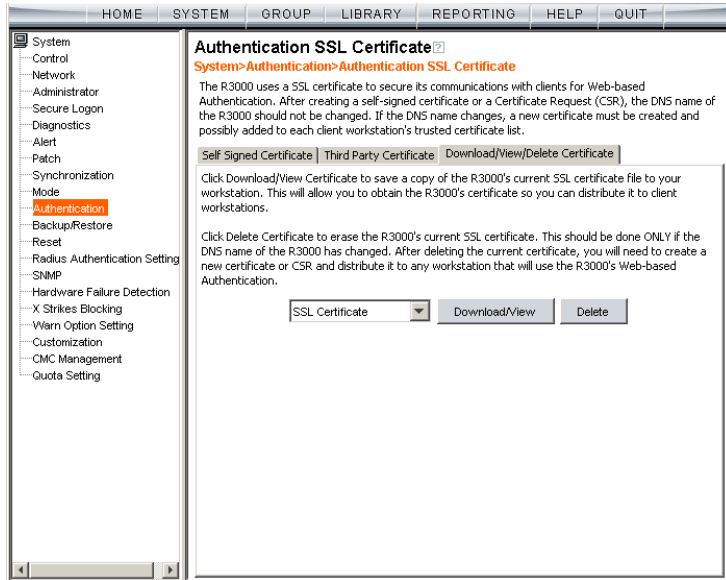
HOME SYSTEM GROUP LIBRARY REPORTING HELP QUIT

System
Control
Network
Administrator
Secure Logon
Diagnostics
Alert
Patch
Synchronization
Mode
Authentication
Backup/Restore
Reset
Radius Authentication Setting
SNMP
Hardware Failure Detection
X Strikes Blocking
Warn Option Setting
Customization
CMC Management
Quota Setting

Authentication SSL Certificate
System>Authentication>Authentication SSL Certificate

The R3000 uses a SSL certificate to secure its communications with clients for Web-based Authentication. After creating a self-signed certificate or a Certificate Request (CSR), the DNS name of the R3000 should not be changed. If the DNS name changes, a new certificate must be created and possibly added to each client workstation's trusted certificate list.

Self Signed Certificate | Third Party Certificate | Download/View/Delete Certificate

Click Download/View Certificate to save a copy of the R3000's current SSL certificate file to your workstation. This will allow you to obtain the R3000's certificate so you can distribute it to client workstations.

Click Delete Certificate to erase the R3000's current SSL certificate. This should be done ONLY if the DNS name of the R3000 has changed. After deleting the current certificate, you will need to create a new certificate or CSR and distribute it to any workstation that will use the R3000's Web-based Authentication.

SSL Certificate Download/View Delete